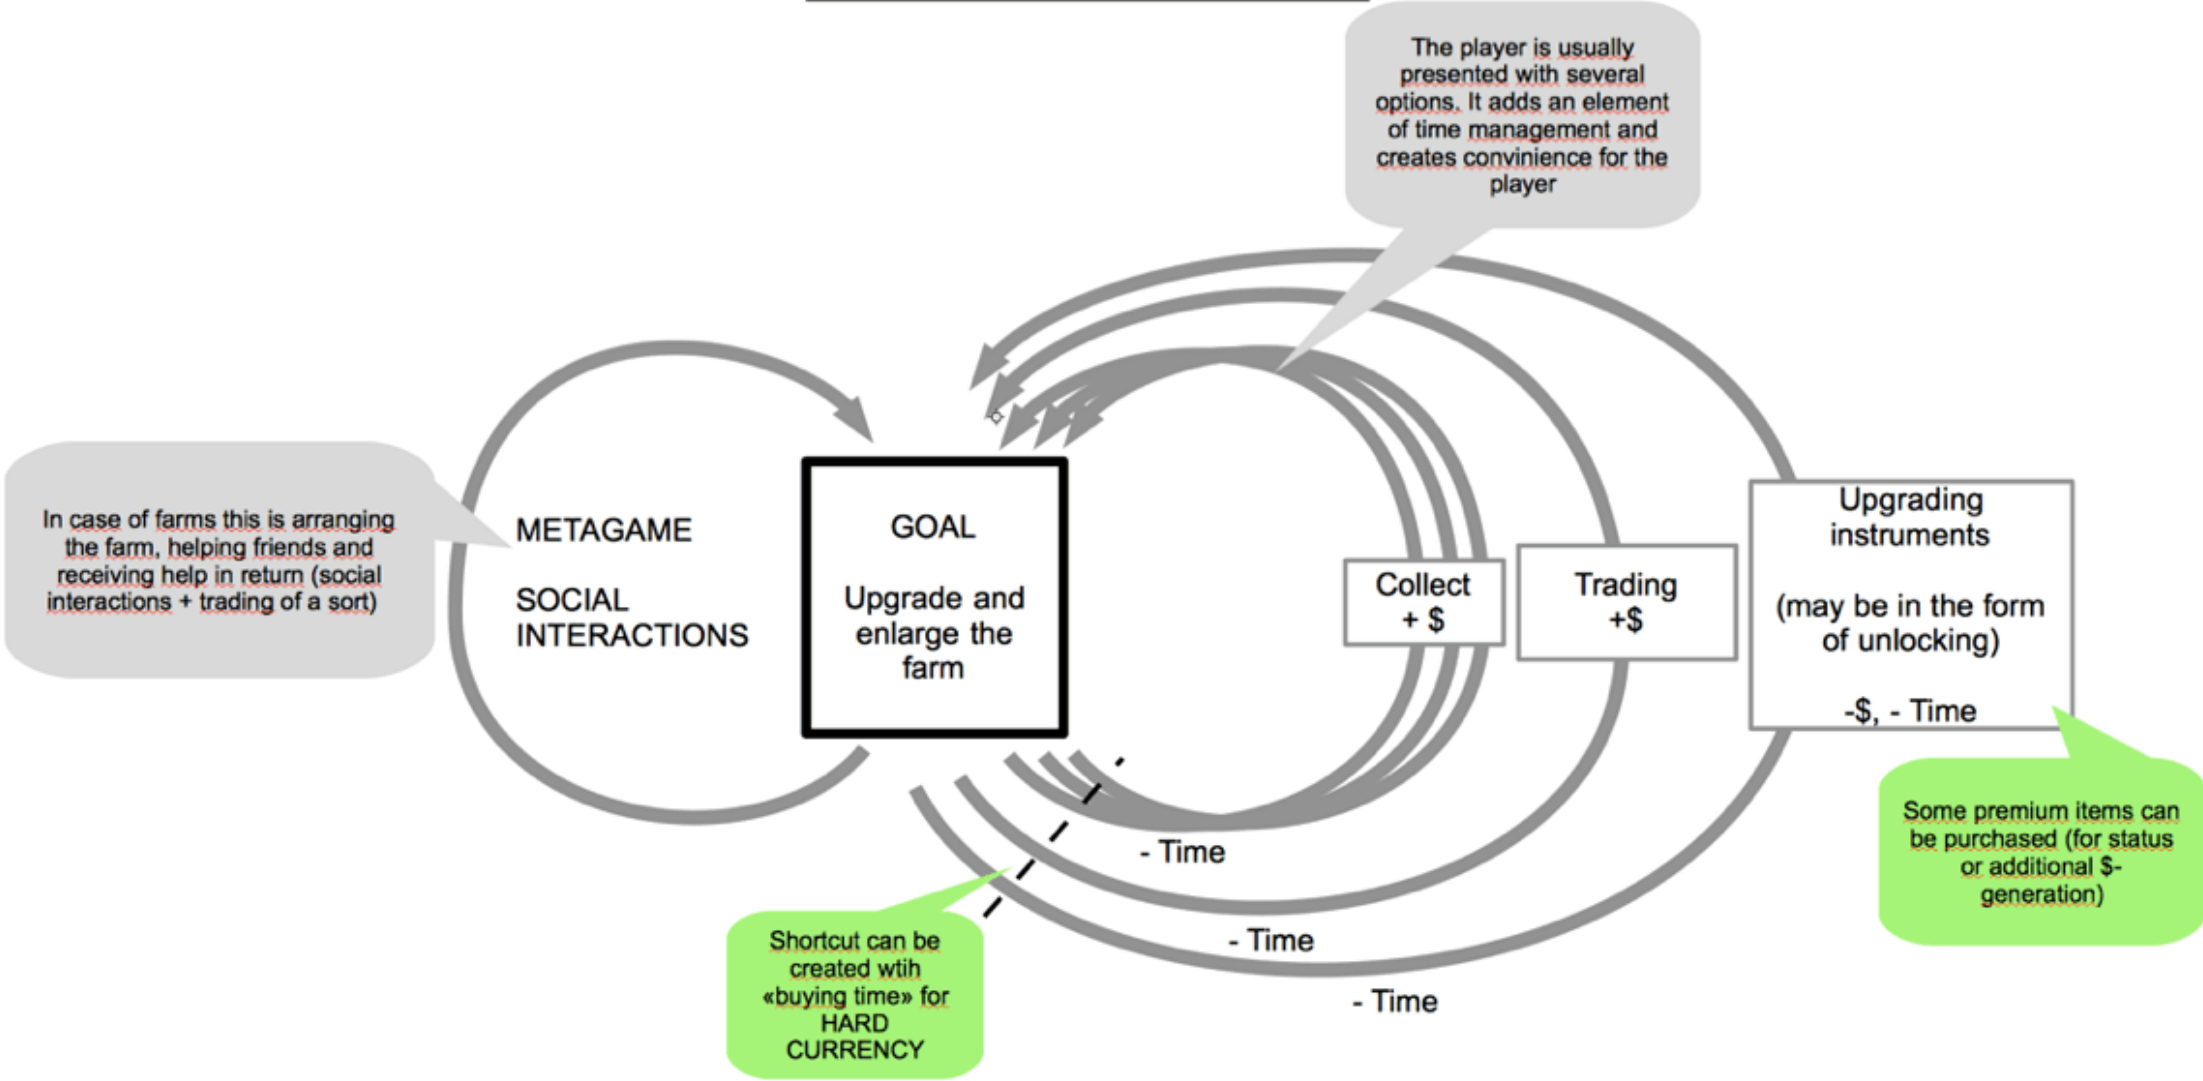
The player is usually presented with several options. It adds an element of time management and creates convinience for the player

In case of farms this is arranging the farm, helping friends and receiving help in return (social interactions + trading of a sort)

METAGAME

SOCIAL INTERACTIONS

GOAL

Upgrade and enlarge the farm

Collect + $

Trading +$

Upgrading instruments

(may be in the form of unlocking)

-$, - Time

Some premium items can be purchased (for status or additional $-generation)

- Time

- Time

- Time

Shortcut can be created wtih «buying time» for HARD CURRENCY